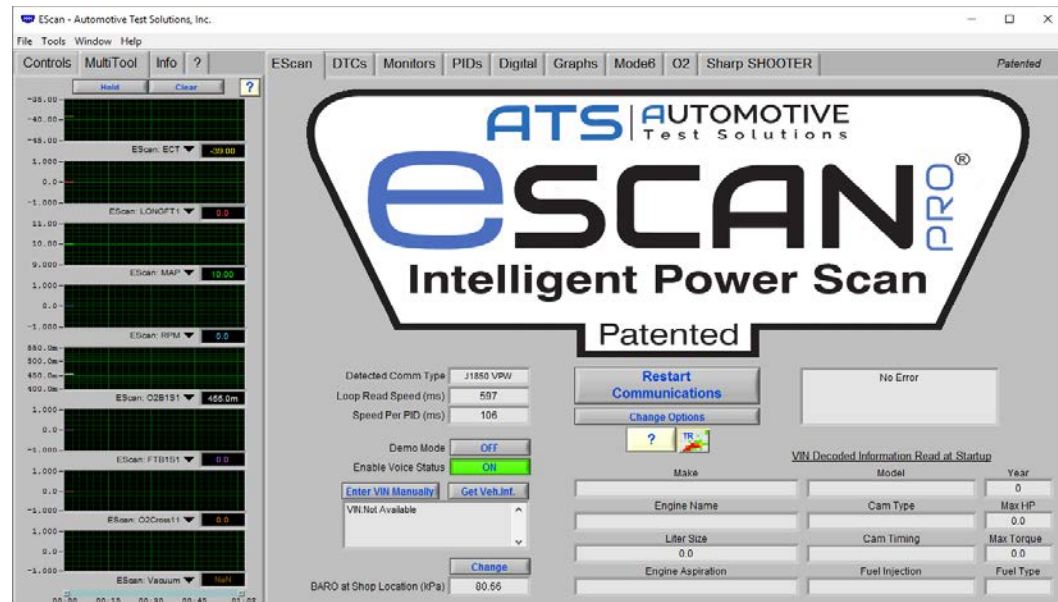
EScan - Automotive Test Solutions, Inc.

File Tools Window Help

Controls MultiTool Info ?

Hold Clear ?

-35.00
-40.00
-45.00
EScan: ECT -39.00
1.000
0.0
-1.000
EScan: LONGFT1 0.0
11.00
10.00
9.000
EScan: MAP 10.00
1.000
0.0
-1.000
EScan: RPM 0.0
550.0m
500.0m
450.0m
400.0m
EScan: O2B1S1 455.0m
1.000
0.0
-1.000
EScan: FTB1S1 0.0
1.000
0.0
-1.000
EScan: O2Cross11 0.0
1.000
0.0
-1.000
EScan: Vacuum NaN
00:00 00:15 00:30 00:45 01:00

EScan DTCs Monitors PIDs Digital Graphs Mode6 O2 Sharp SHOOTER Patented

ATS AUTOMOTIVE Test Solutions

eSCAN PRO ®

Intelligent Power Scan

Patented

Detected Comm Type J1850 VPW
Loop Read Speed (ms) 597
Speed Per PID (ms) 106

Restart Communications

Change Options

?

No Error

Demo Mode OFF
Enable Voice Status ON

Enter VIN Manually Get Veh.Inf.

VIN Not Available

Change

BARO at Shop Location (kPa) 80.66

VIN Decoded Information Read at Startup

| Make | Model | Year |
|---|---|---|
| | | 0 |
| Engine Name | Cam Type | Max HP |
| | | 0.0 |
| Liter Size | Cam Timing | Max Torque |
| 0.0 | | 0.0 |
| Engine Aspiration | Fuel Injection | Fuel Type |